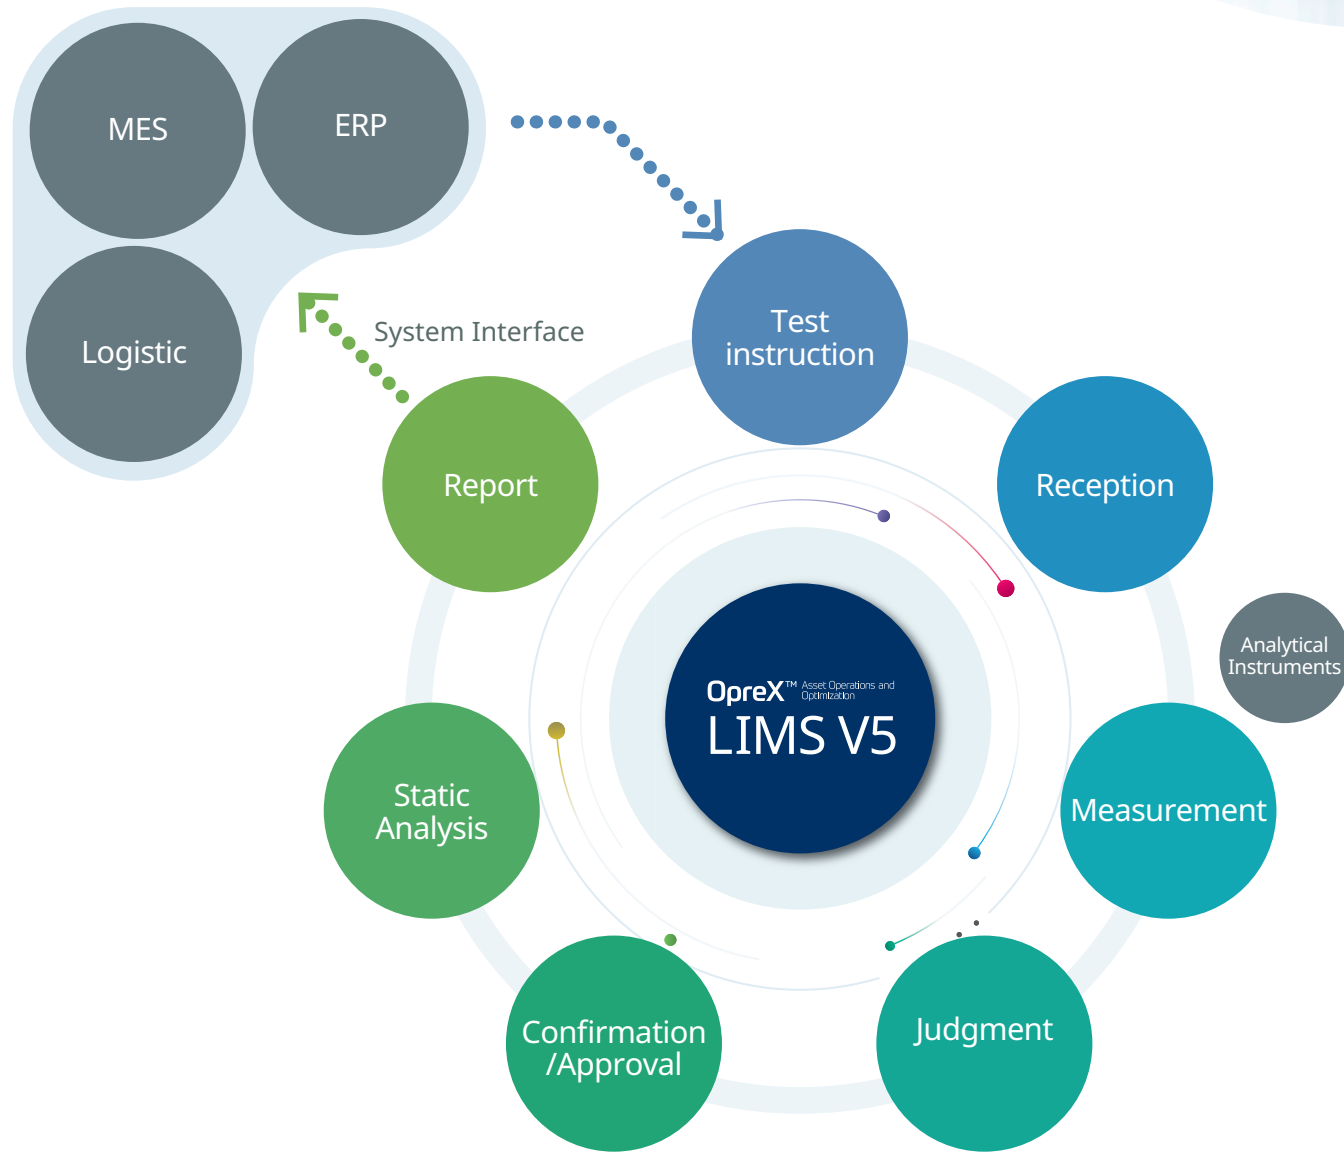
MES

ERP

Logistic

System Interface

Test instruction

Reception

Analytical Instruments

Measurement

Judgment

Confirmation /Approval

Static Analysis

Report

OpreX™ Asset Operations and Optimization

LIMS V5